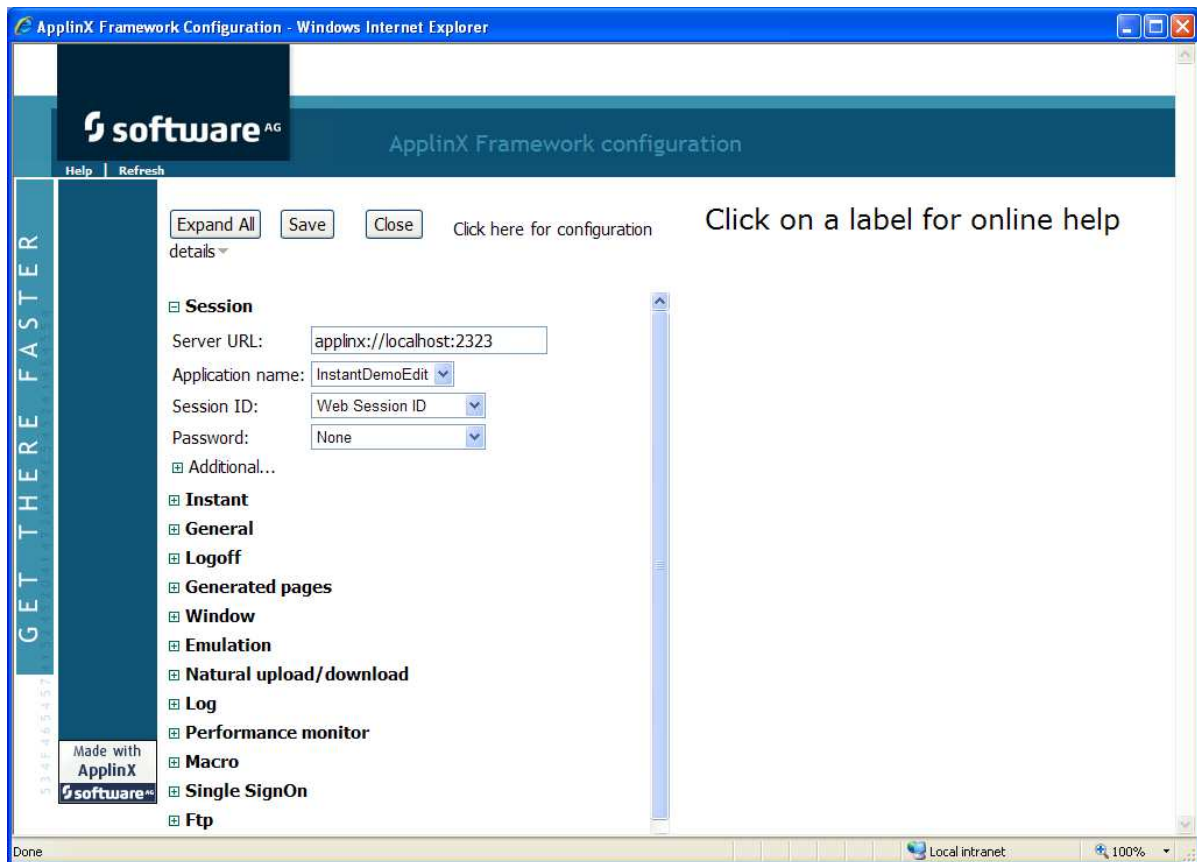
ApplinX Framework Configuration - Windows Internet Explorer

software AG

ApplinX Framework configuration

Help | Refresh

GET THERE FASTER

Expand All Save Close Click here for configuration details

Click on a label for online help

⊟ Session

Server URL: applinx://localhost:2323

Application name: InstantDemoEdit

Session ID: Web Session ID

Password: None

⊞ Additional...

⊞ Instant

⊞ General

⊞ Logoff

⊞ Generated pages

⊞ Window

⊞ Emulation

⊞ Natural upload/download

⊞ Log

⊞ Performance monitor

⊞ Macro

⊞ Single SignOn

⊞ Ftp

Made with ApplinX software AG

Done

Local intranet

100%